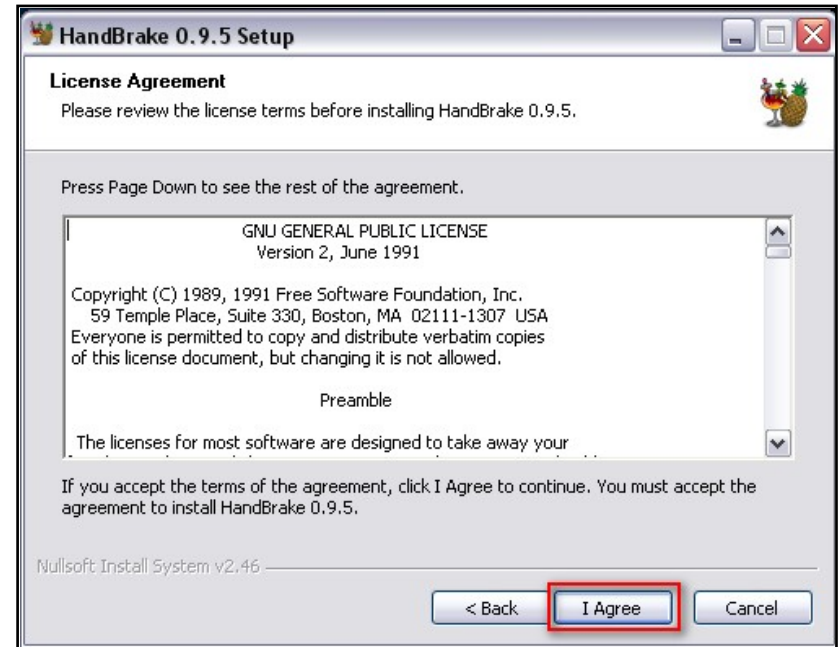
HandBrake 0.9.5 Setup

License Agreement

Please review the license terms before installing HandBrake 0.9.5.

Press Page Down to see the rest of the agreement.

GNU GENERAL PUBLIC LICENSE
Version 2, June 1991

Copyright (C) 1989, 1991 Free Software Foundation, Inc.
59 Temple Place, Suite 330, Boston, MA 02111-1307 USA
Everyone is permitted to copy and distribute verbatim copies of this license document, but changing it is not allowed.

Preamble

The licenses for most software are designed to take away your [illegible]

If you accept the terms of the agreement, click I Agree to continue. You must accept the agreement to install HandBrake 0.9.5.

Nullsoft Install System v2.46

< Back

I Agree

Cancel